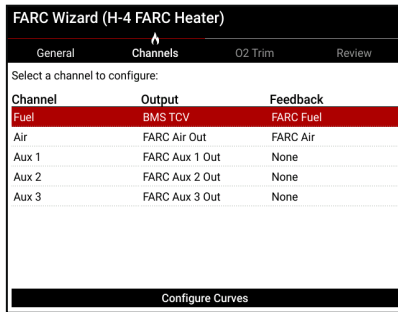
FARC Wizard (H-4 FARC Heater)

General Channels O2 Trim Review

Select a channel to configure:

| Channel | Output | Feedback |
|---|---|---|
| Fuel | BMS TCV | FARC Fuel |
| Air | FARC Air Out | FARC Air |
| Aux 1 | FARC Aux 1 Out | None |
| Aux 2 | FARC Aux 2 Out | None |
| Aux 3 | FARC Aux 3 Out | None |

Configure Curves